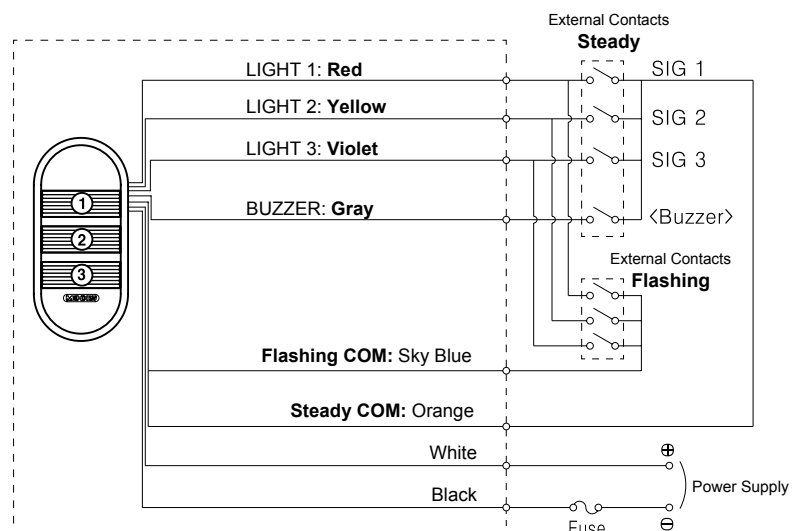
External Contacts
Steady

LIGHT 1: Red
SIG 1
LIGHT 2: Yellow
SIG 2
LIGHT 3: Violet
SIG 3
BUZZER: Gray
〈Buzzer〉

External Contacts
Flashing

①
②
③

Flashing COM: Sky Blue
Steady COM: Orange
White
$\oplus$
Power Supply
Black
Fuse
$\ominus$